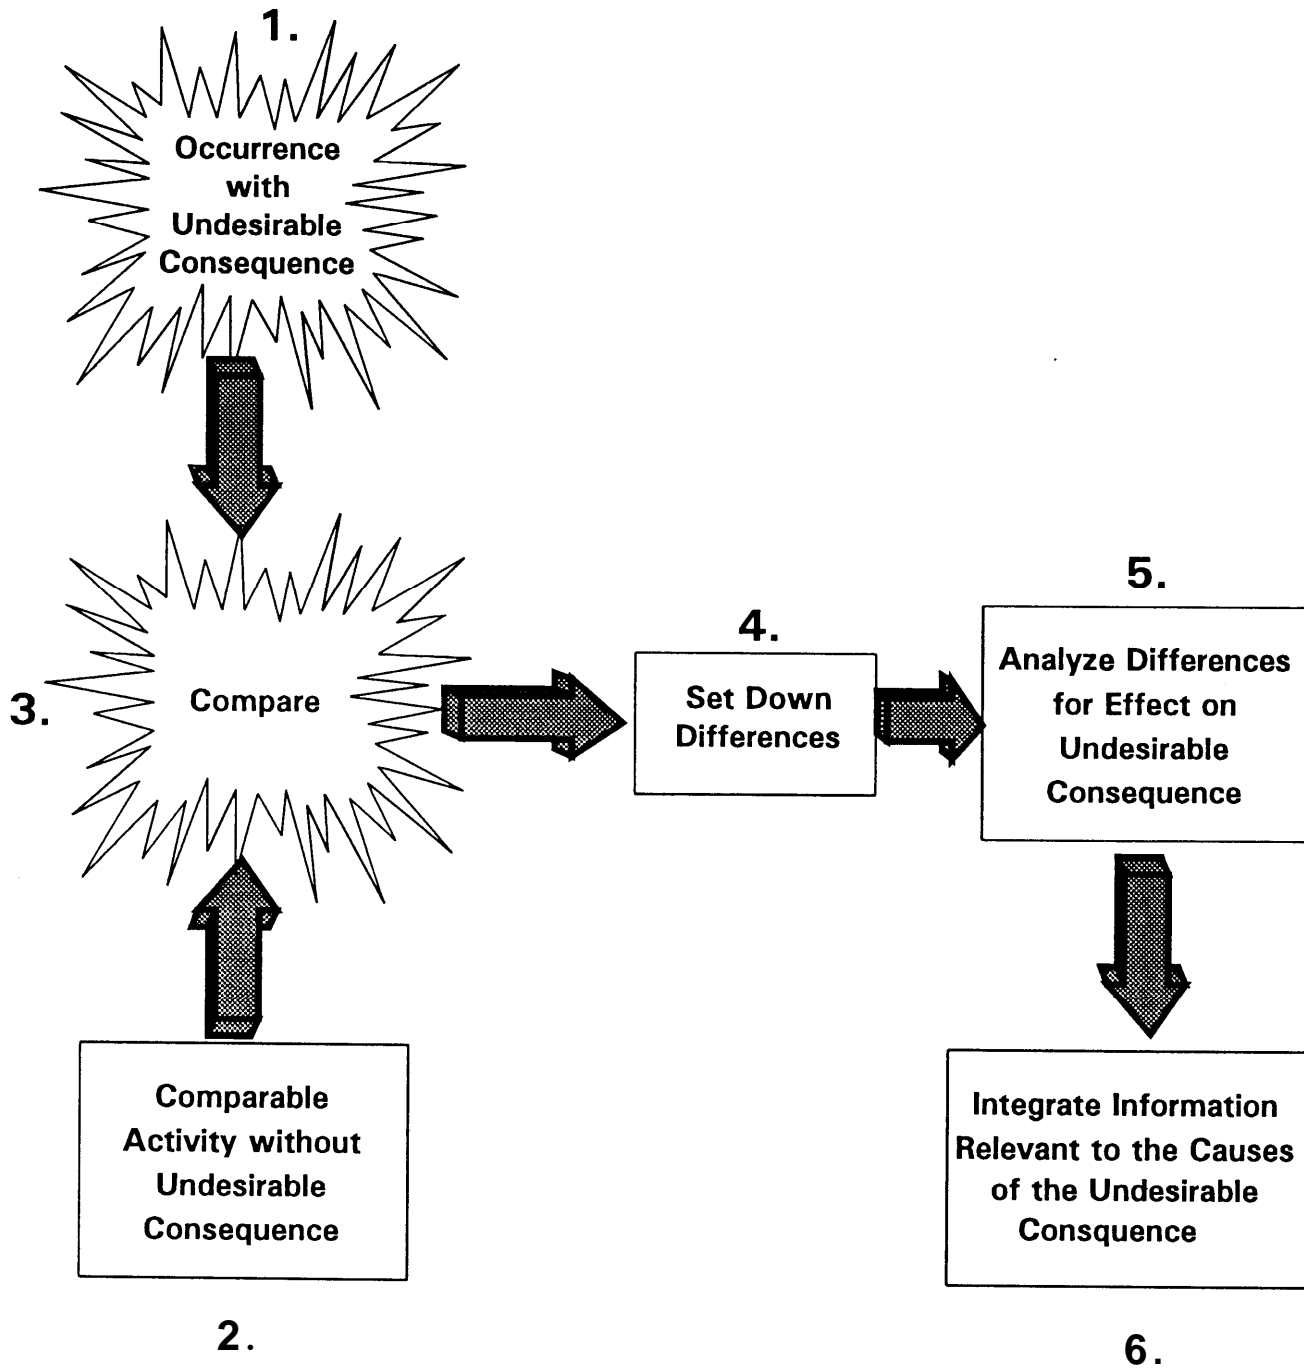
1.

Occurrence with Undesirable Consequence

3.

Compare

2.

Comparable Activity without Undesirable Consequence

4.

Set Down Differences

5.

Analyze Differences for Effect on Undesirable Consequence

6.

Integrate Information Relevant to the Causes of the Undesirable Consquence